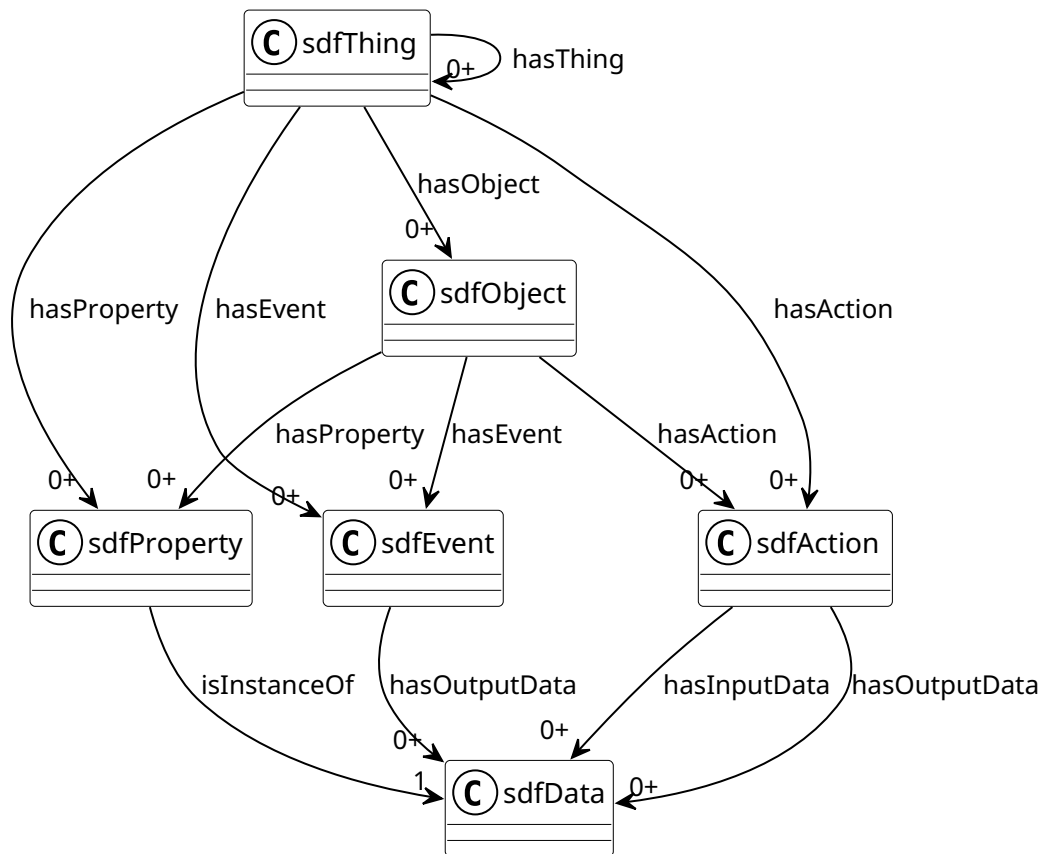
C sdfThing
0+ hasThing
hasObject
0+
C sdfObject
hasProperty
hasEvent
hasAction
hasProperty
hasEvent
hasAction
0+
0+
0+
0+
0+
0+
C sdfProperty
C sdfEvent
C sdfAction
isInstanceOf
hasOutputData
hasInputData
hasOutputData
0+
0+
1
0+
C sdfData